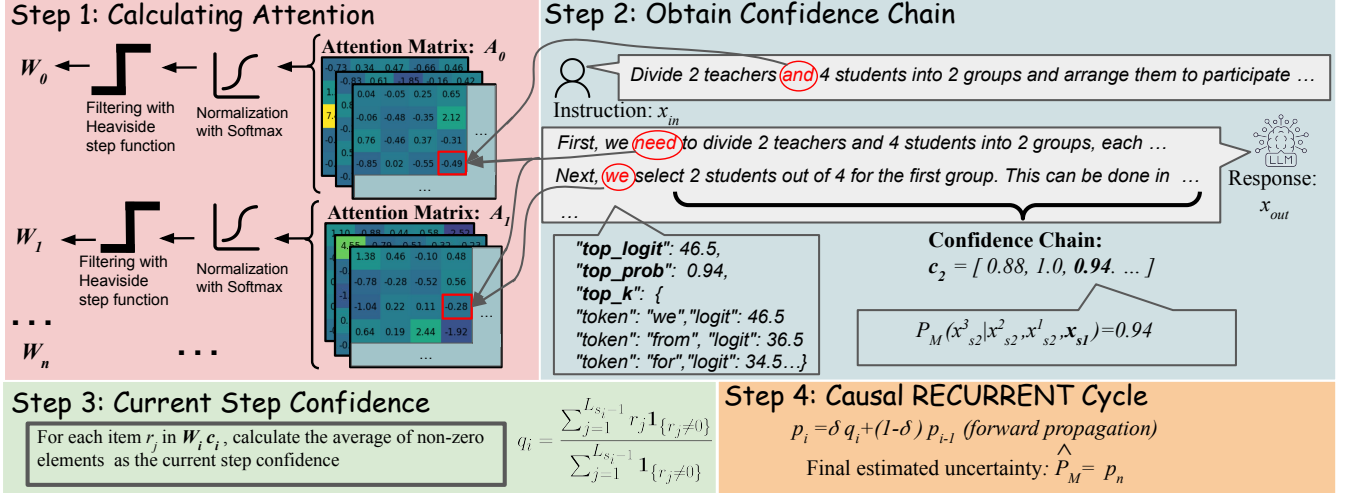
Step 1: Calculating Attention

$W_0$

Filtering with Heaviside step function

Normalization with Softmax

Attention Matrix: $A_0$

| -0.73 | 0.34 | 0.47 | -0.66 | 0.46 |
|---|---|---|---|---|
| -0.83 | 0.61 | -1.85 | -0.16 | 0.42 |

| 0.04 | -0.05 | 0.25 | 0.65 | |
|---|---|---|---|---|
| -0.06 | -0.48 | -0.35 | 2.12 | |
| 0.76 | -0.46 | 0.37 | -0.31 | ... |
| -0.85 | 0.02 | -0.55 | -0.49 | |
| | | ... | | |

$W_1$

Filtering with Heaviside step function

Normalization with Softmax

Attention Matrix: $A_1$

| 1.10 | 0.79 | 0.44 | 0.58 | 2.52 |
|---|---|---|---|---|
| 4.55 | 0.79 | -0.51 | 0.33 | -0.27 |

| 1.38 | 0.46 | -0.10 | 0.48 | |
|---|---|---|---|---|
| -0.78 | -0.28 | -0.52 | 0.56 | |
| -1.04 | 0.22 | 0.11 | -0.28 | ... |
| 0.64 | 0.19 | 2.44 | -1.92 | |
| | | ... | | |

...

$W_n$ ...

Step 2: Obtain Confidence Chain

Divide 2 teachers and 4 students into 2 groups and arrange them to participate …

Instruction: $x_{in}$

First, we need to divide 2 teachers and 4 students into 2 groups, each …

Next, we select 2 students out of 4 for the first group. This can be done in …

…

LLM

Response: $x_{out}$

"top_logit": 46.5,
"top_prob": 0.94,
"top_k": {
"token": "we","logit": 46.5
"token": "from", "logit": 36.5
"token": "for","logit": 34.5…}

Confidence Chain:
$c_2$ = [ 0.88, 1.0, 0.94. … ]

$P_M(x^3_{s2}|x^2_{s2},x^1_{s2},x_{s1})=0.94$

Step 3: Current Step Confidence

For each item $r_j$ in $W_i c_i$, calculate the average of non-zero elements as the current step confidence

$q_i = \frac{\sum_{j=1}^{L_{s_{i-1}}} r_j \mathbf{1}_{\{r_j \neq 0\}}}{\sum_{j=1}^{L_{s_{i-1}}} \mathbf{1}_{\{r_j \neq 0\}}}$

Step 4: Causal RECURRENT Cycle

$p_i = \delta q_i + (1-\delta) p_{i-1}$ (forward propagation)

Final estimated uncertainty: $\hat{P}_M = p_n$